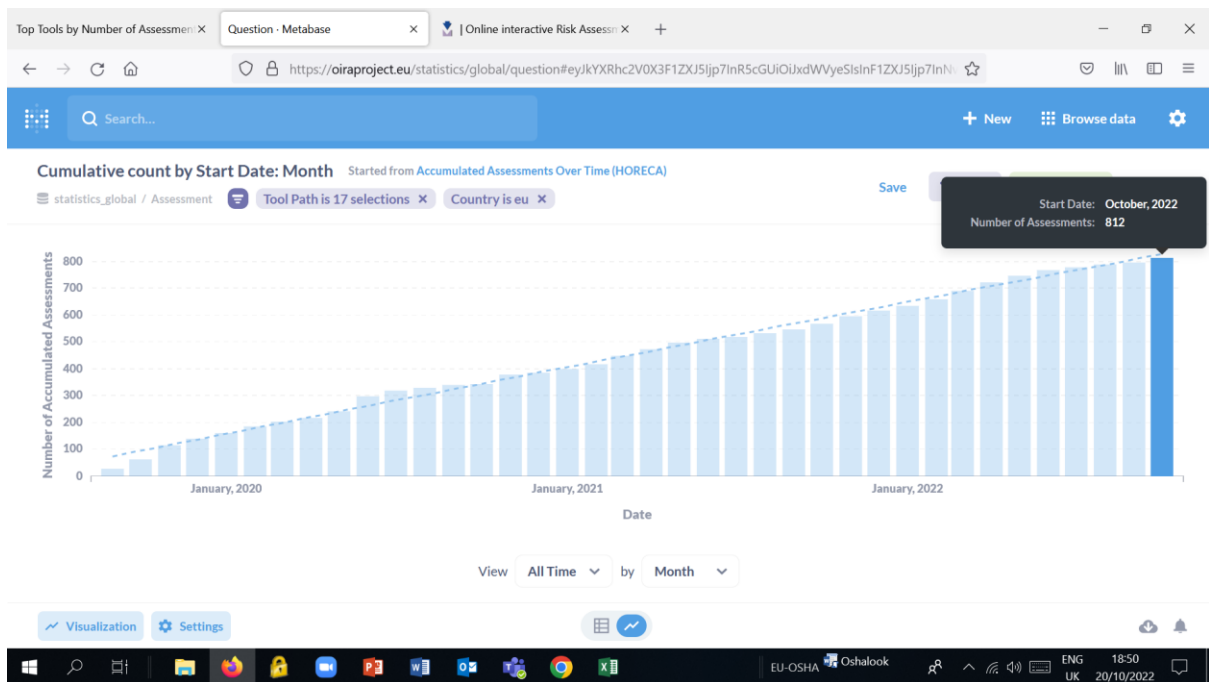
Top Tools by Number of Assessmen ×
Question · Metabase ×
| Online interactive Risk Assessn ×
+

https://oiraproject.eu/statistics/global/question#eyJkYXRhc2V0X3F1ZXJ5Ijp7InR5cGUiOiJxdWVyeSIsInF1ZXJ5Ijp7InN

Search...
+ New
Browse data

Cumulative count by Start Date: Month
Started from Accumulated Assessments Over Time (HORECA)
statistics_global / Assessment
Tool Path is 17 selections ×
Country is eu ×
Save

Start Date: October, 2022
Number of Assessments: 812

Number of Accumulated Assessments
800
700
600
500
400
300
200
100
0
January, 2020
January, 2021
January, 2022
Date

View All Time by Month

Visualization
Settings

EU-OSHA
Oshalook
ENG UK
18:50
20/10/2022